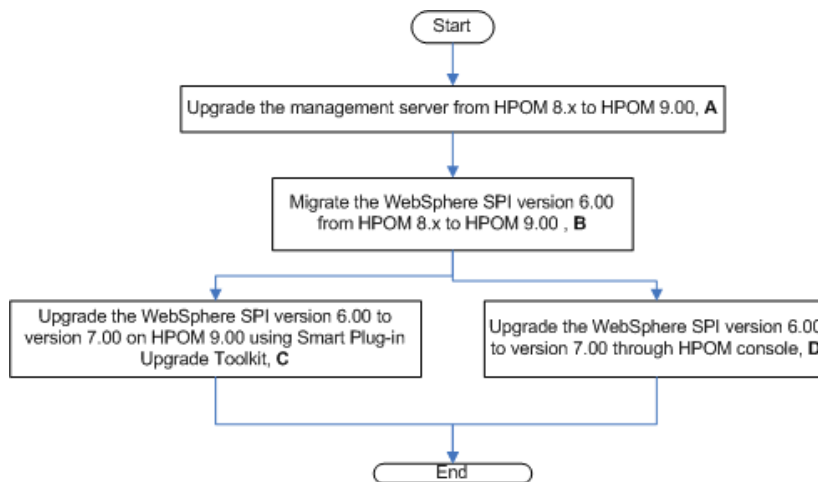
Start

Upgrade the management server from HPOM 8.x to HPOM 9.00, **A**

Migrate the WebSphere SPI version 6.00 from HPOM 8.x to HPOM 9.00 , **B**

Upgrade the WebSphere SPI version 6.00 to version 7.00 on HPOM 9.00 using Smart Plug-in Upgrade Toolkit, **C**

Upgrade the WebSphere SPI version 6.00 to version 7.00 through HPOM console, **D**

End